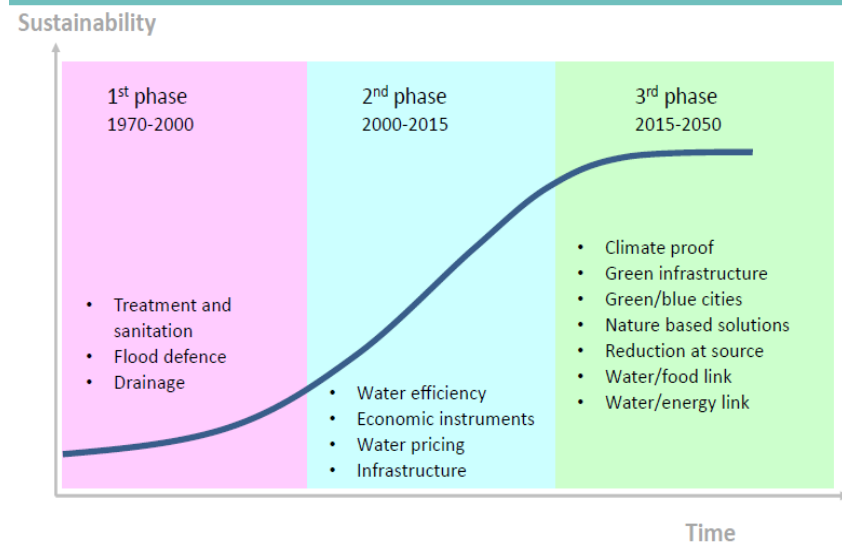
Sustainability

1$^{st}$ phase
1970-2000

- Treatment and sanitation
- Flood defence
- Drainage

2$^{nd}$ phase
2000-2015

- Water efficiency
- Economic instruments
- Water pricing
- Infrastructure

3$^{rd}$ phase
2015-2050

- Climate proof
- Green infrastructure
- Green/blue cities
- Nature based solutions
- Reduction at source
- Water/food link
- Water/energy link

Time